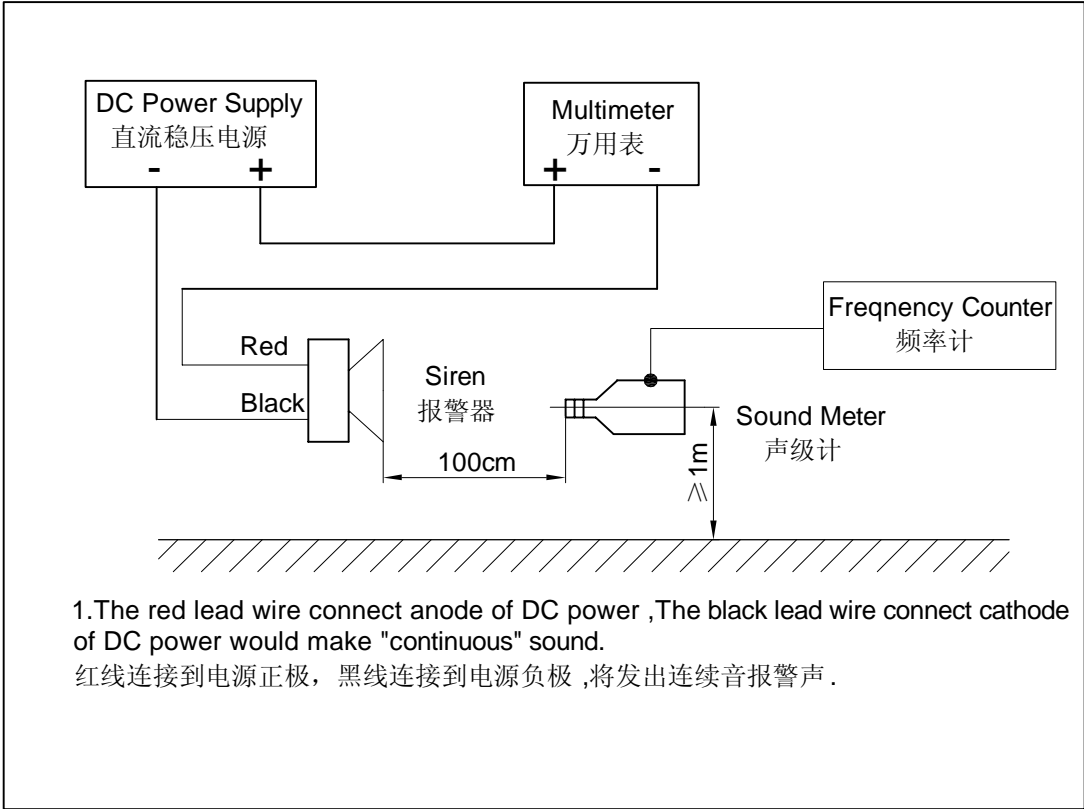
DC Power Supply
直流稳压电源
- +

Multimeter
万用表
+ -

Freqnency Counter
频率计

Red
Black

Siren
报警器

Sound Meter
声级计

100cm

≥1m

1.The red lead wire connect anode of DC power ,The black lead wire connect cathode of DC power would make "continuous" sound.
红线连接到电源正极，黑线连接到电源负极 ,将发出连续音报警声 .